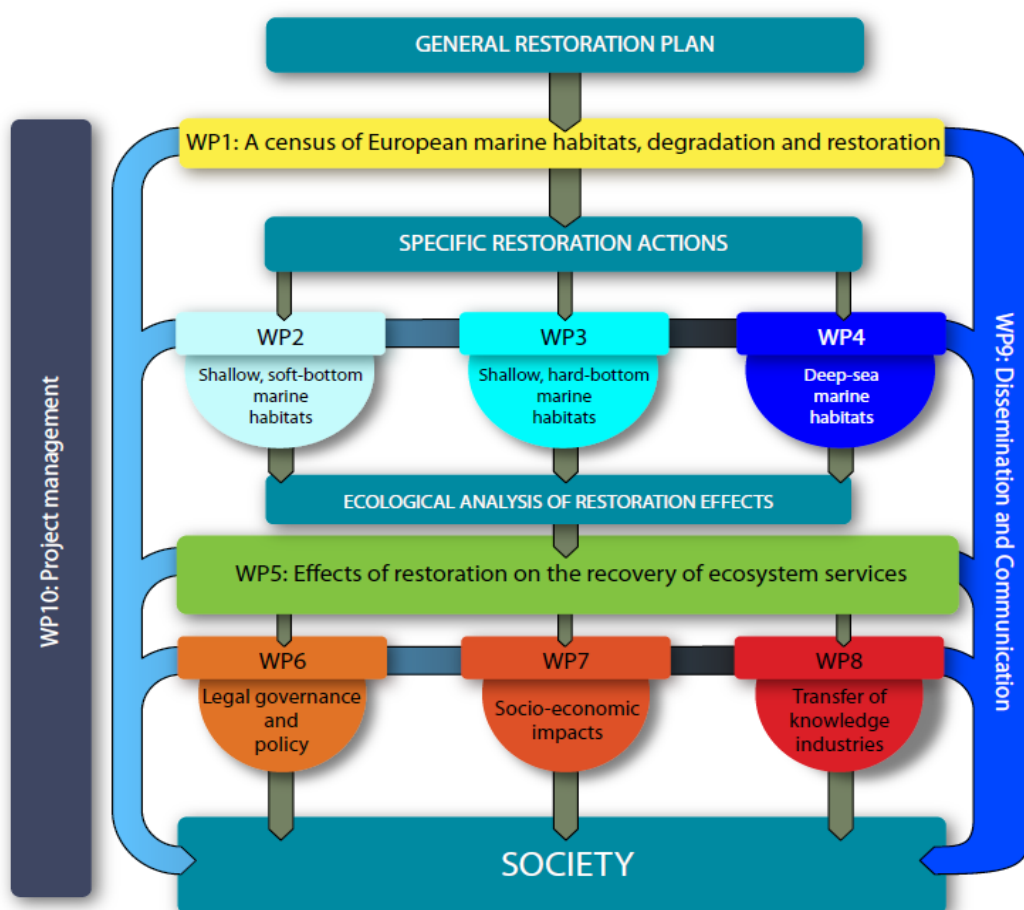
GENERAL RESTORATION PLAN

WP10: Project management

WP1: A census of European marine habitats, degradation and restoration

WP9: Dissemination and Communication

SPECIFIC RESTORATION ACTIONS

WP2
Shallow, soft-bottom marine habitats

WP3
Shallow, hard-bottom marine habitats

WP4
Deep-sea marine habitats

ECOLOGICAL ANALYSIS OF RESTORATION EFFECTS

WP5: Effects of restoration on the recovery of ecosystem services

WP6
Legal governance and policy

WP7
Socio-economic impacts

WP8
Transfer of knowledge industries

SOCIETY